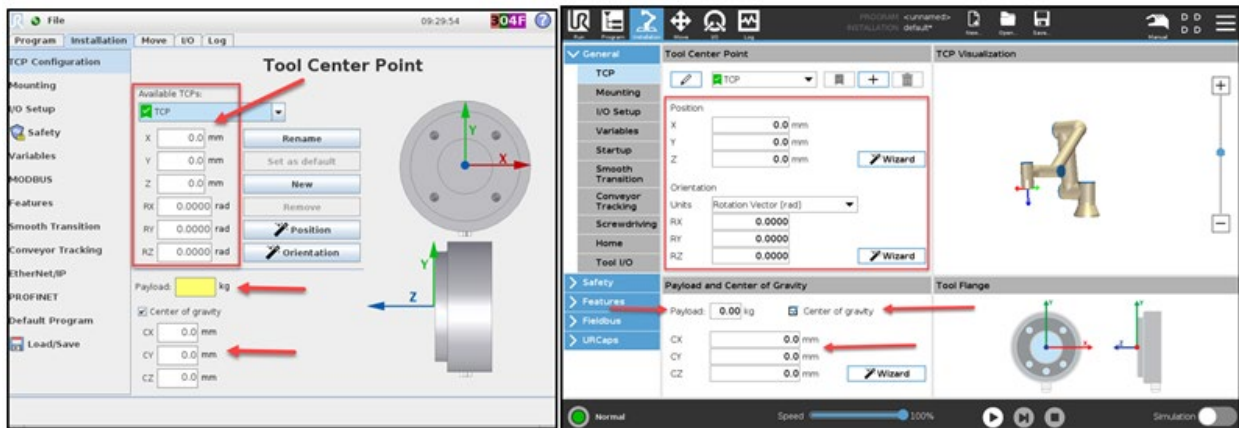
File 09:29:54 304F

Program | Installation | Move | I/O | Log

TCP Configuration
Mounting
I/O Setup
Safety
Variables
MODBUS
Features
Smooth Transition
Conveyor Tracking
EtherNet/IP
PROFINET
Default Program
Load/Save

Tool Center Point

Available TCPs:
TCP

X 0.0 mm
Y 0.0 mm
Z 0.0 mm
RX 0.0000 rad
RY 0.0000 rad
RZ 0.0000 rad

Rename
Set as default
New
Remove
Position
Orientation

Y
X
Y
Z

Payload: kg
Center of gravity
CX 0.0 mm
CY 0.0 mm
CZ 0.0 mm

Run Program Installation Move I/O Log
PROGRAM <unnamed>
INSTALLATION default*
New... Open... Save...
Manual

General
TCP
Mounting
I/O Setup
Variables
Startup
Smooth Transition
Conveyor Tracking
Screwdriving
Home
Tool I/O
Safety
Features
Fieldbus
URCaps

Tool Center Point
TCP
Position
X 0.0 mm
Y 0.0 mm
Z 0.0 mm
Wizard
Orientation
Units Rotation Vector [rad]
RX 0.0000
RY 0.0000
RZ 0.0000
Wizard

TCP Visualization

Payload and Center of Gravity
Payload: 0.00 kg
Center of gravity
CX 0.0 mm
CY 0.0 mm
CZ 0.0 mm
Wizard

Tool Flange

Normal
Speed 100%
Simulation